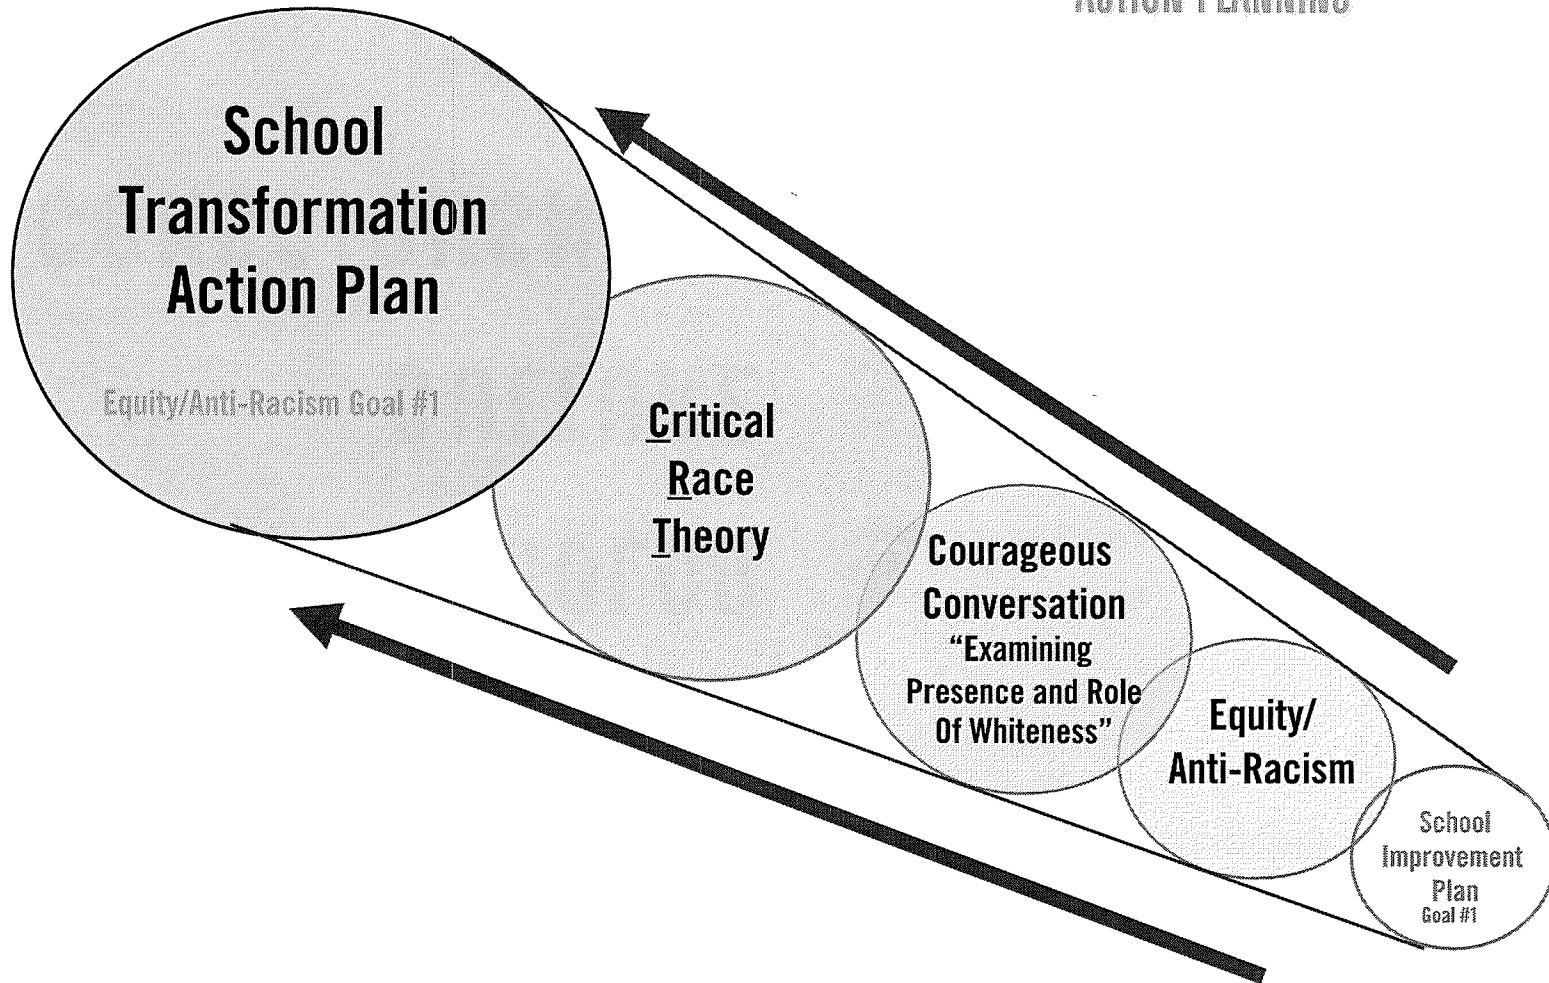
ACTION PLANNING

School Transformation Action Plan

Equity/Anti-Racism Goal #1

Critical Race Theory

Courageous Conversation “Examining Presence and Role Of Whiteness”

Equity/ Anti-Racism

School Improvement Plan Goal #1